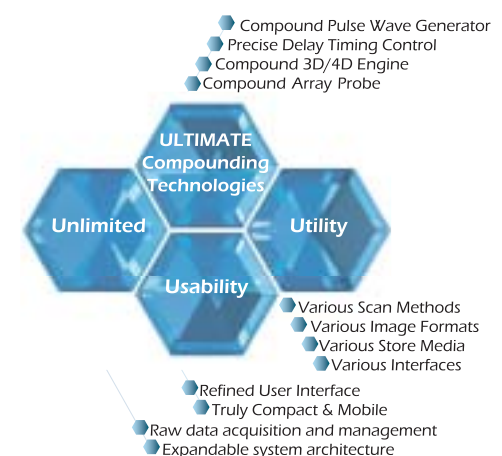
Compound Pulse Wave Generator
Precise Delay Timing Control
Compound 3D/4D Engine
Compound Array Probe

ULTIMATE Compounding Technologies

Unlimited

Utility

Usability

Various Scan Methods
Various Image Formats
Various Store Media
Various Interfaces

Refined User Interface
Truly Compact & Mobile
Raw data acquisition and management
Expandable system architecture